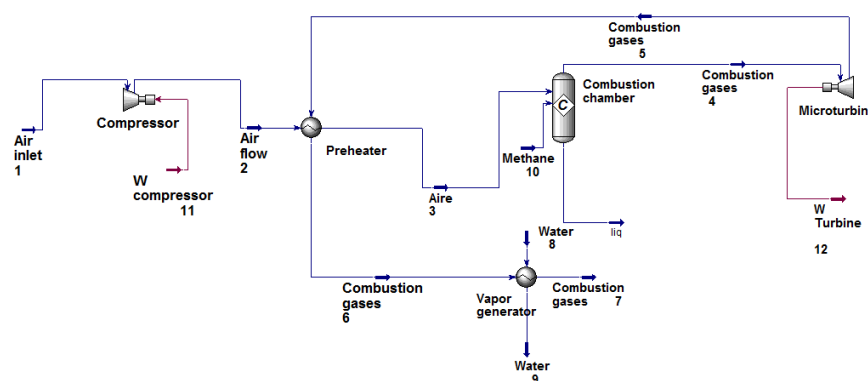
Combustion gases 5

Air inlet 1

Compressor

W compressor 11

Air flow 2

Preheater

Combustion chamber

C

Combustion gases 4

Microturbin

Methane 10

Aire 3

Water 8

liq

W Turbine 12

Combustion gases 6

Vapor generator

Combustion gases 7

Water 9